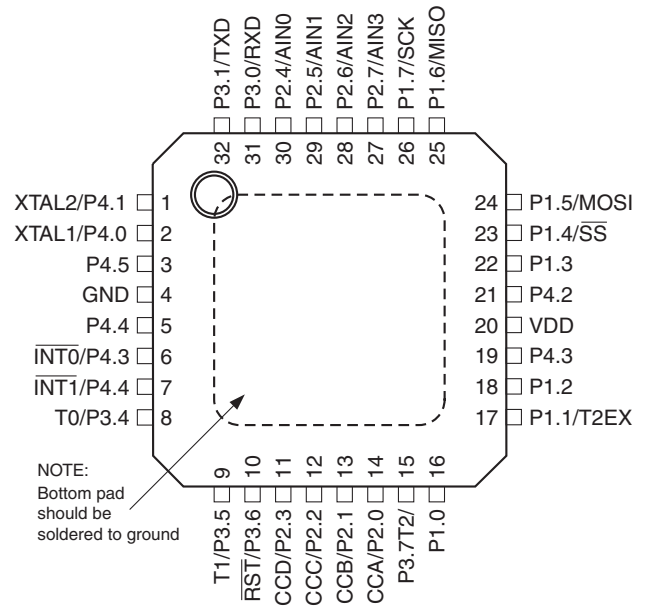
P3.1/TXD
P3.0/RXD
P2.4/AIN0
P2.5/AIN1
P2.6/AIN2
P2.7/AIN3
P1.7/SCK
P1.6/MISO

32
31
30
29
28
27
26
25

XTAL2/P4.1 1
XTAL1/P4.0 2
P4.5 3
GND 4
P4.4 5
$\overline{INT0}$/P4.3 6
$\overline{INT1}$/P4.4 7
T0/P3.4 8

24 P1.5/MOSI
23 P1.4/$\overline{SS}$
22 P1.3
21 P4.2
20 VDD
19 P4.3
18 P1.2
17 P1.1/T2EX

NOTE:
Bottom pad should be soldered to ground

9
10
11
12
13
14
15
16

T1/P3.5
$\overline{RST}$/P3.6
CCD/P2.3
CCC/P2.2
CCB/P2.1
CCA/P2.0
P3.7T2/
P1.0